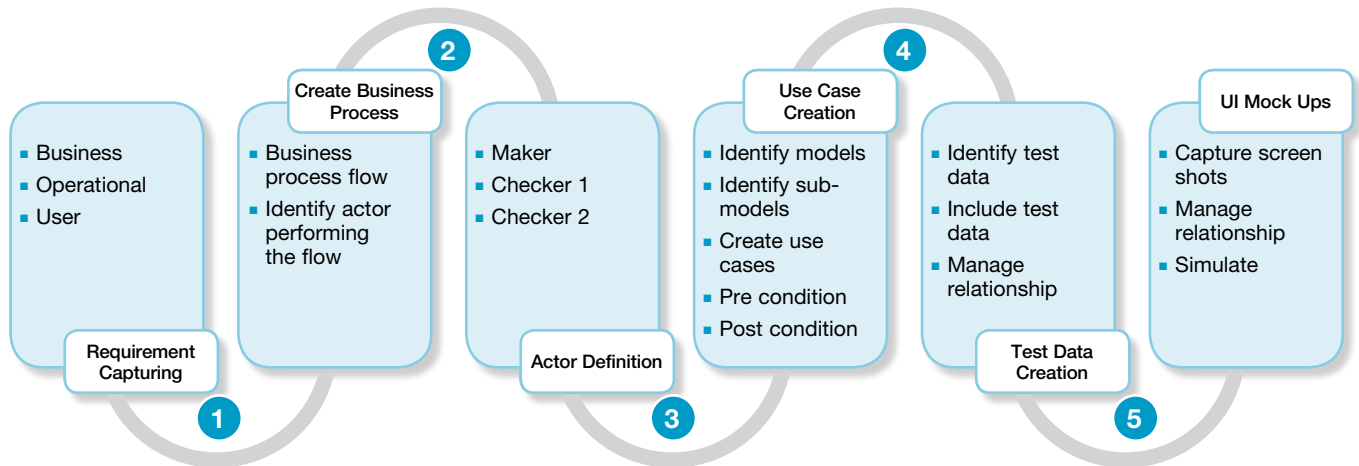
- Business
- Operational
- User

Requirement Capturing

1

2

Create Business Process

- Business process flow
- Identify actor performing the flow

- Maker
- Checker 1
- Checker 2

Actor Definition

3

4

Use Case Creation

- Identify models
- Identify sub-models
- Create use cases
- Pre condition
- Post condition

- Identify test data
- Include test data
- Manage relationship

Test Data Creation

5

UI Mock Ups

- Capture screen shots
- Manage relationship
- Simulate